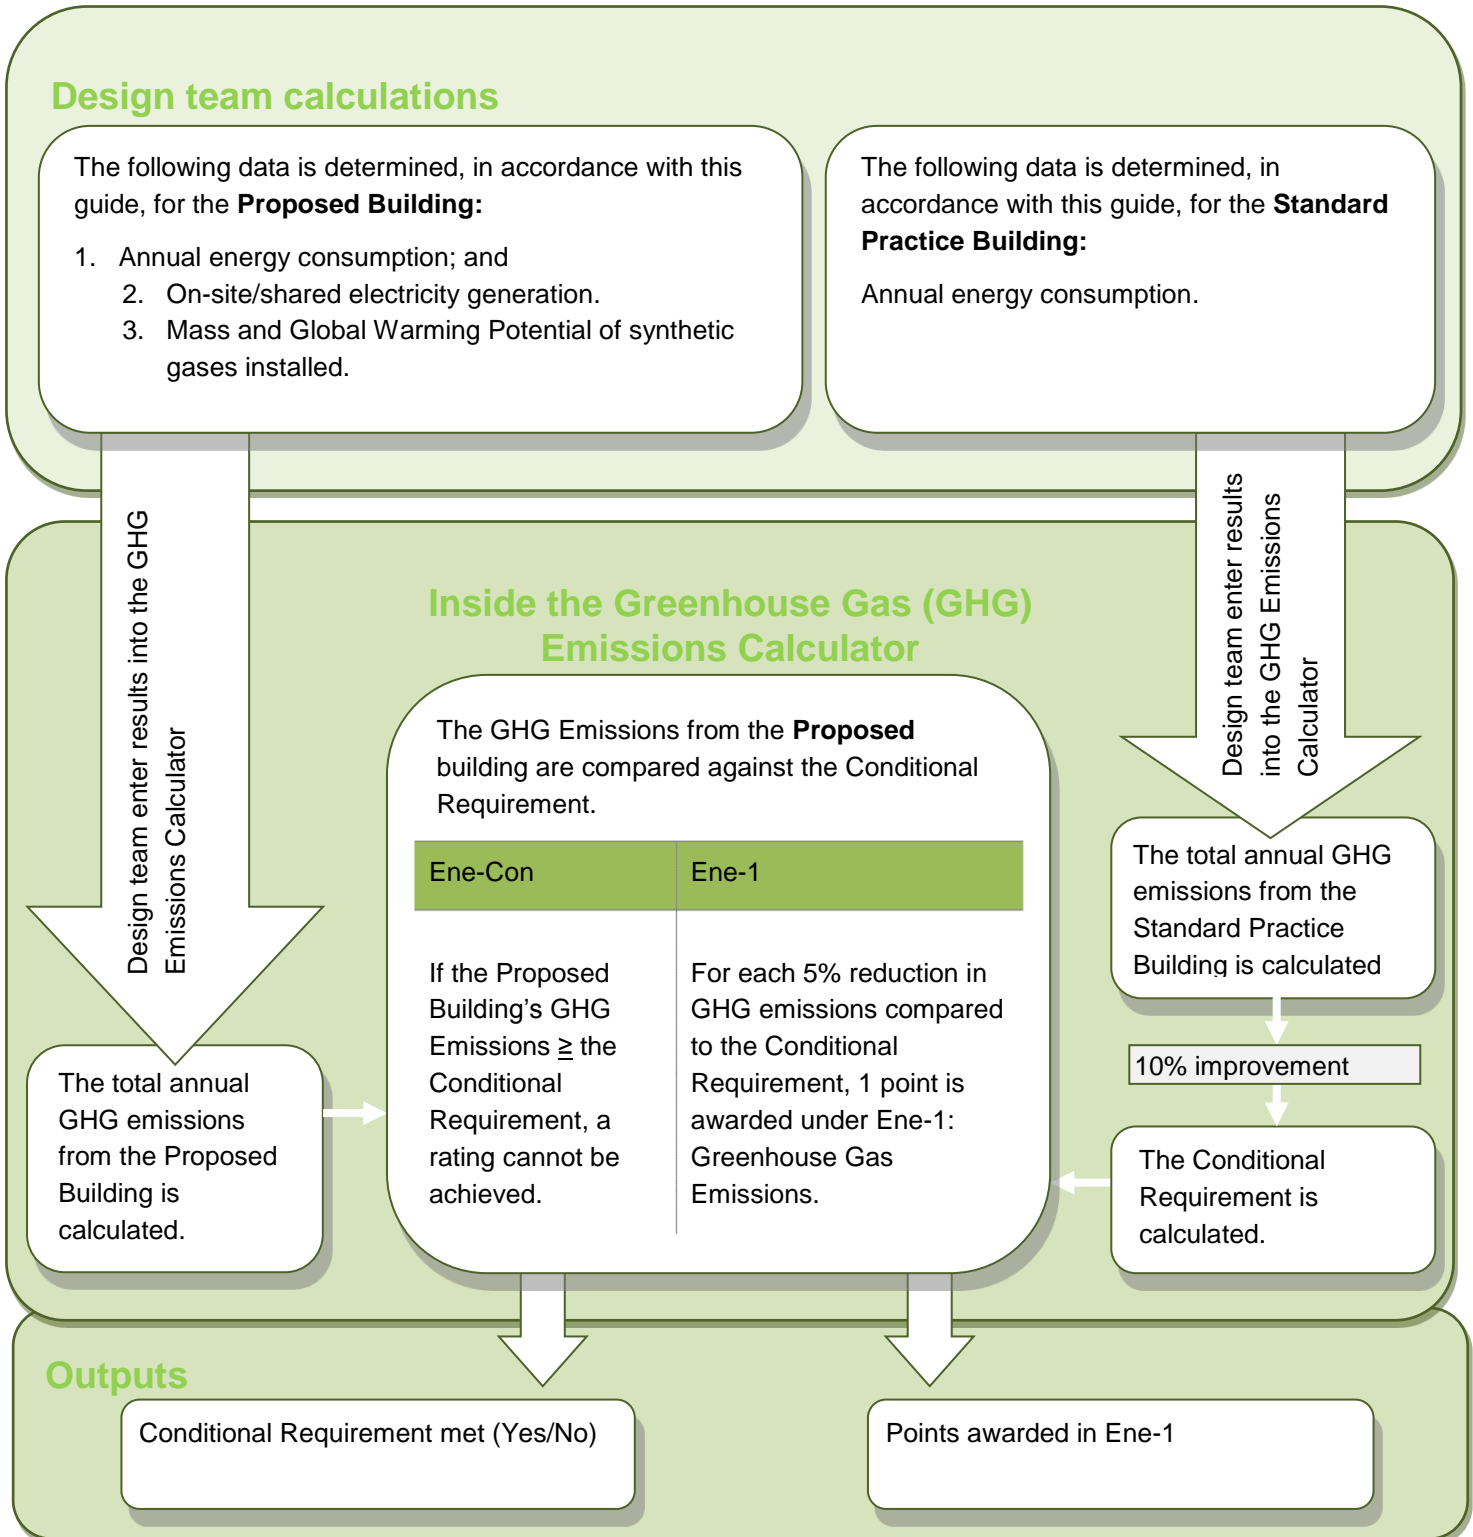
Design team calculations

The following data is determined, in accordance with this guide, for the **Proposed Building:**

1. Annual energy consumption; and
2. On-site/shared electricity generation.
3. Mass and Global Warming Potential of synthetic gases installed.

The following data is determined, in accordance with this guide, for the **Standard Practice Building:**

Annual energy consumption.

Design team enter results into the GHG Emissions Calculator

Design team enter results into the GHG Emissions Calculator

Inside the Greenhouse Gas (GHG) Emissions Calculator

The GHG Emissions from the **Proposed** building are compared against the Conditional Requirement.

| Ene-Con | Ene-1 |
|---|---|
| If the Proposed Building's GHG Emissions ≥ the Conditional Requirement, a rating cannot be achieved. | For each 5% reduction in GHG emissions compared to the Conditional Requirement, 1 point is awarded under Ene-1: Greenhouse Gas Emissions. |

The total annual GHG emissions from the Standard Practice Building is calculated

10% improvement

The Conditional Requirement is calculated.

The total annual GHG emissions from the Proposed Building is calculated.

Outputs

Conditional Requirement met (Yes/No)

Points awarded in Ene-1